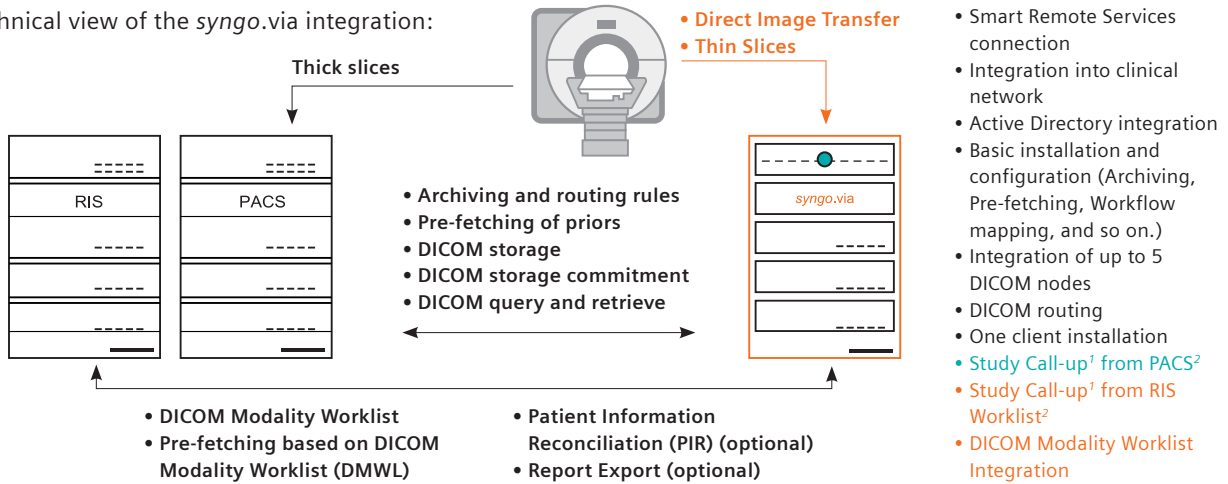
hnical view of the syngo.via integration:

• Direct Image Transfer
• Thin Slices

Thick slices

RIS

PACS

syngo.via

• Archiving and routing rules
• Pre-fetching of priors
• DICOM storage
• DICOM storage commitment
• DICOM query and retrieve

• DICOM Modality Worklist
• Pre-fetching based on DICOM Modality Worklist (DMWL)

• Patient Information Reconciliation (PIR) (optional)
• Report Export (optional)

• Smart Remote Services connection
• Integration into clinical network
• Active Directory integration
• Basic installation and configuration (Archiving, Pre-fetching, Workflow mapping, and so on.)
• Integration of up to 5 DICOM nodes
• DICOM routing
• One client installation
• Study Call-up$^1$ from PACS$^2$
• Study Call-up$^1$ from RIS Worklist$^2$
• DICOM Modality Worklist Integration